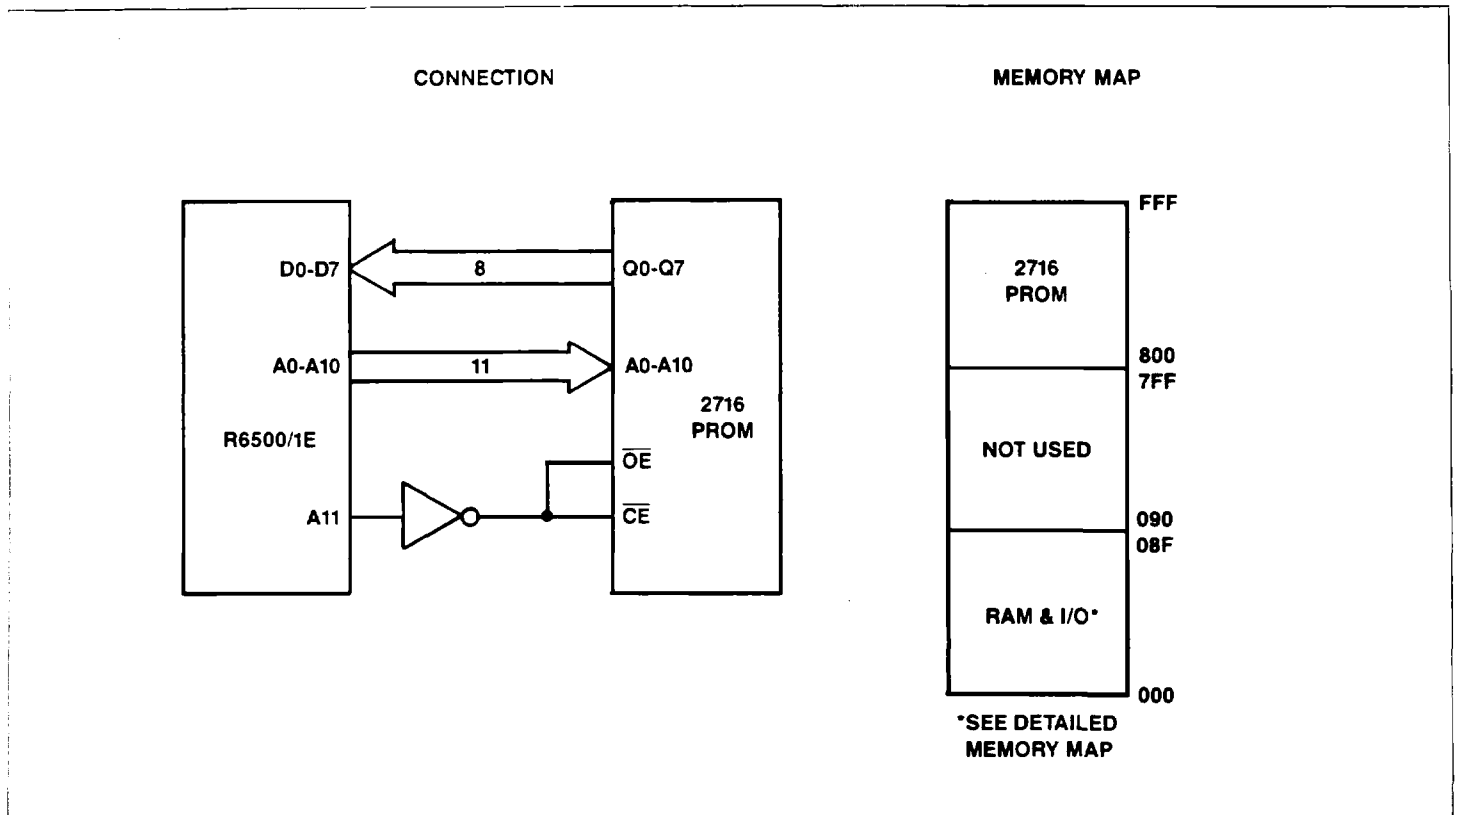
CONNECTION

MEMORY MAP

D0-D7

8

Q0-Q7

A0-A10

11

A0-A10

2716
PROM

R6500/1E

$\overline{OE}$

A11

$\overline{CE}$

FFF

2716
PROM

800
7FF

NOT USED

090
08F

RAM & I/O*

000

*SEE DETAILED MEMORY MAP